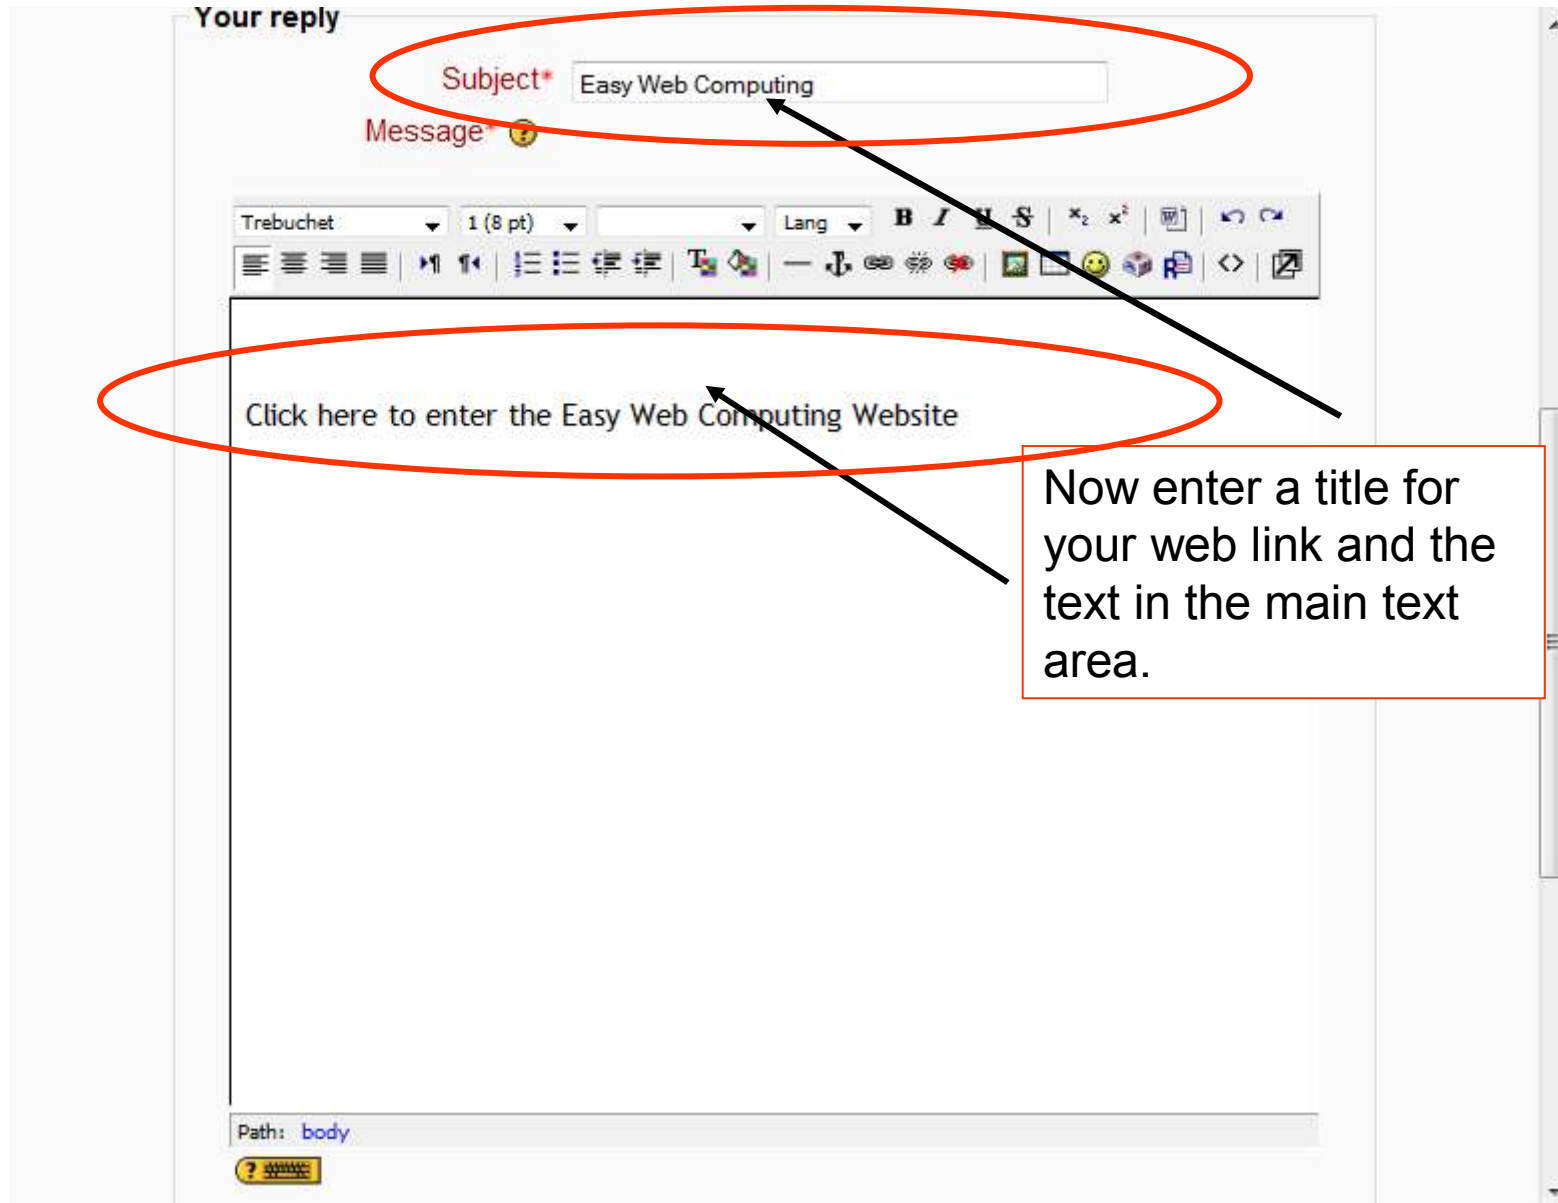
Your reply

Subject* Easy Web Computing

Message*

Trebuchet 1 (8 pt) Lang

Click here to enter the Easy Web Computing Website

Now enter a title for your web link and the text in the main text area.

Path: body